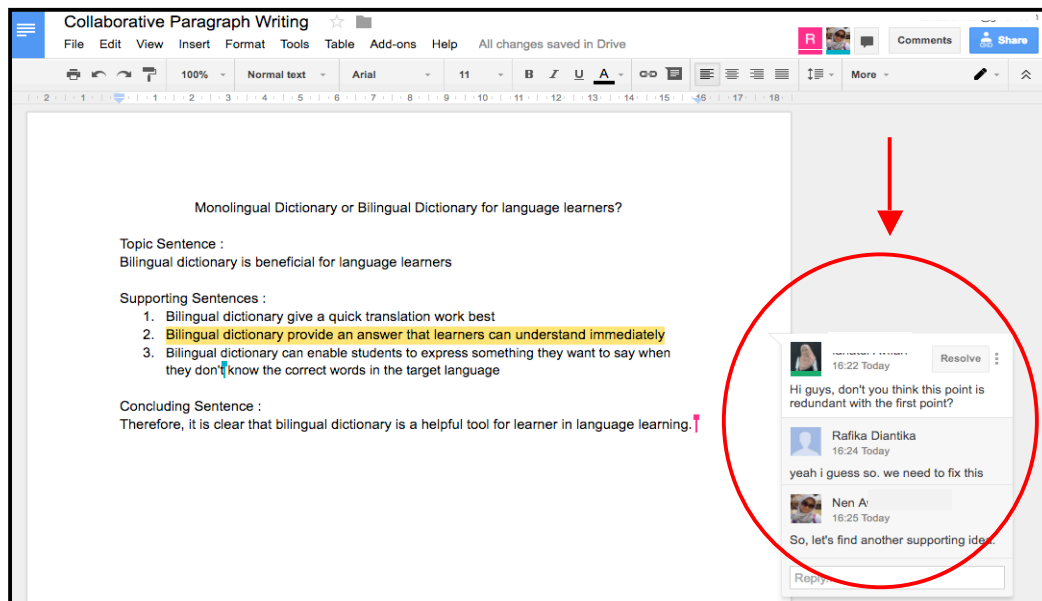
Collaborative Paragraph Writing

File Edit View Insert Format Tools Table Add-ons Help All changes saved in Drive

R

Comments

Share

100% Normal text Arial 11 B I U A More

2 1 1 2 3 4 5 6 7 8 9 10 11 12 13 14 15 16 17 18

Monolingual Dictionary or Bilingual Dictionary for language learners?

Topic Sentence :
Bilingual dictionary is beneficial for language learners

Supporting Sentences :
1. Bilingual dictionary give a quick translation work best
2. Bilingual dictionary provide an answer that learners can understand immediately
3. Bilingual dictionary can enable students to express something they want to say when they don't know the correct words in the target language

Concluding Sentence :
Therefore, it is clear that bilingual dictionary is a helpful tool for learner in language learning.

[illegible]
16:22 Today
Resolve

Hi guys, don't you think this point is redundant with the first point?

Rafika Diantika
16:24 Today

yeah i guess so. we need to fix this

Nen A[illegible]
16:25 Today

So, let's find another supporting idea.

Reply